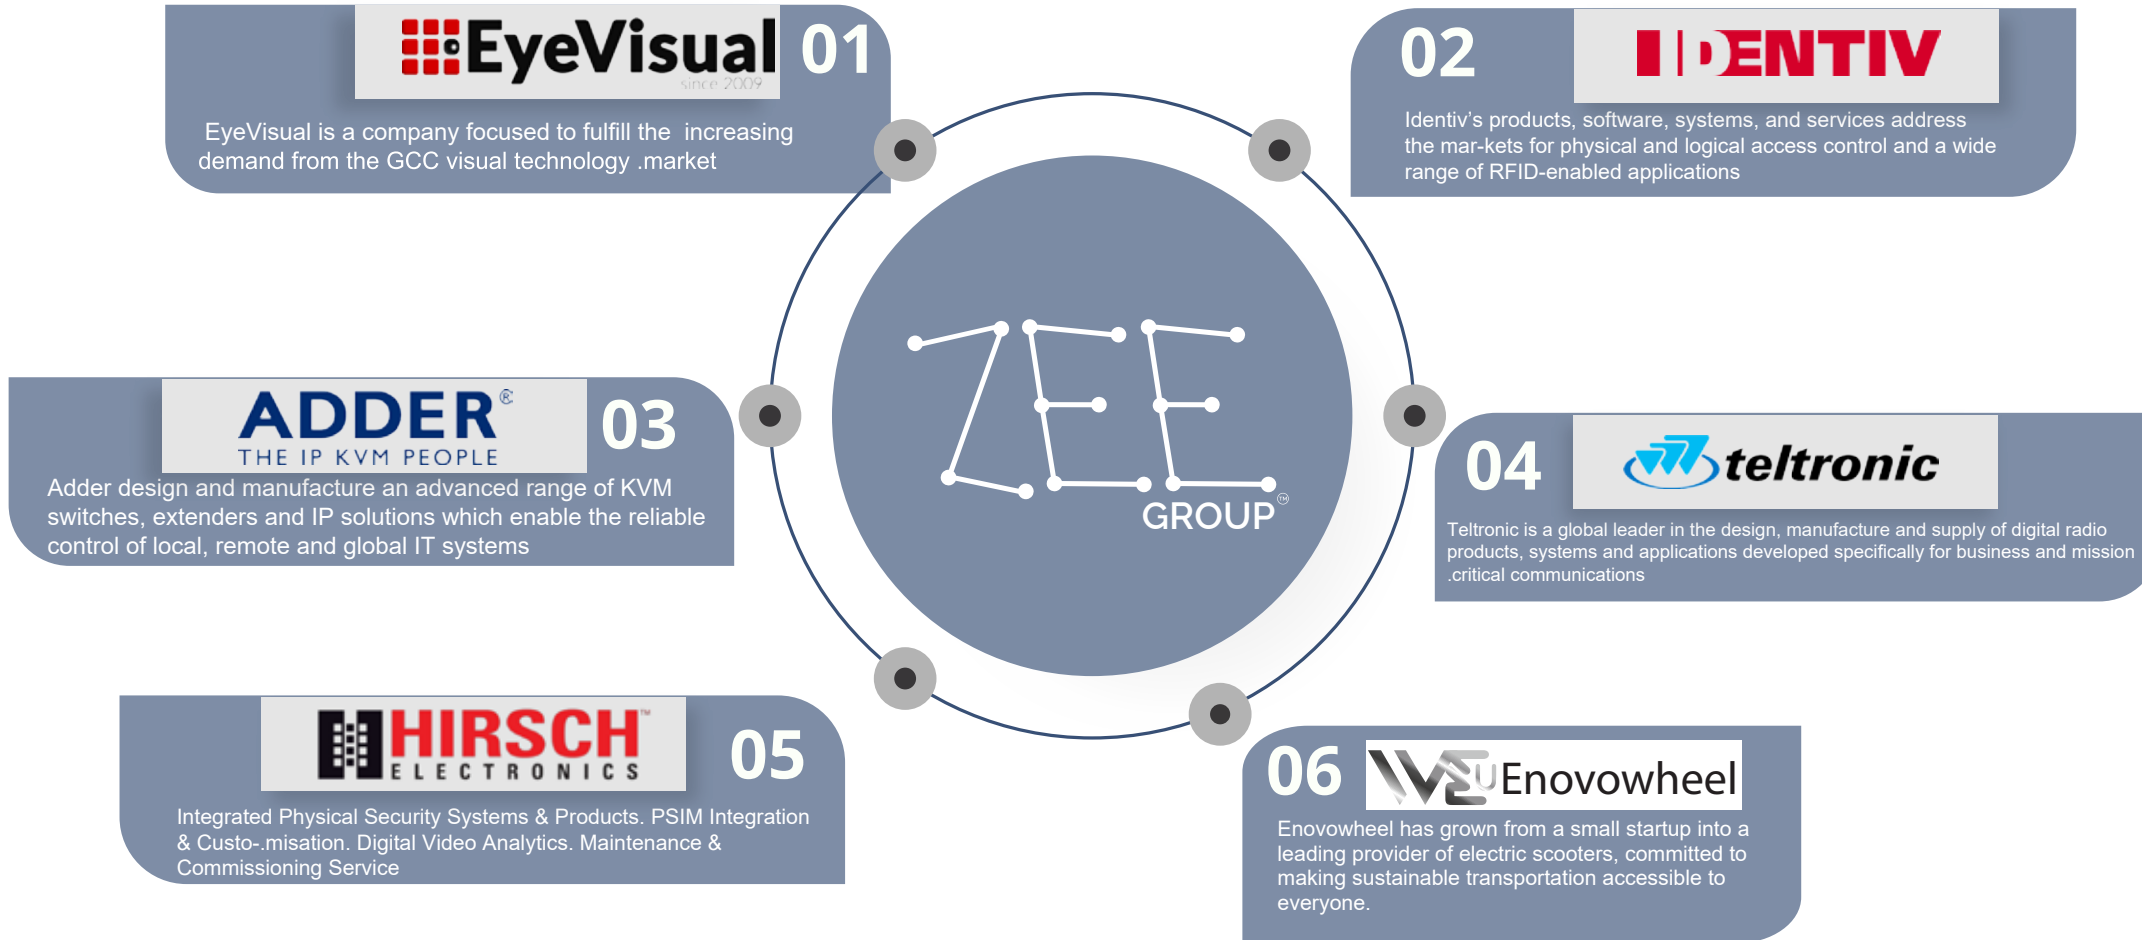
EyeVisual
since 2009
01

EyeVisual is a company focused to fulfill the increasing demand from the GCC visual technology .market

02
IDENTIV

Identiv's products, software, systems, and services address the mar-kets for physical and logical access control and a wide range of RFID-enabled applications

ADDER®
THE IP KVM PEOPLE
03

Adder design and manufacture an advanced range of KVM switches, extenders and IP solutions which enable the reliable control of local, remote and global IT systems

ZEE
GROUP™

04
teltronic

Teltronic is a global leader in the design, manufacture and supply of digital radio products, systems and applications developed specifically for business and mission .critical communications

HIRSCH™
ELECTRONICS
05

Integrated Physical Security Systems & Products. PSIM Integration & Custo-.misation. Digital Video Analytics. Maintenance & Commissioning Service

06
Enovowheel

Enovowheel has grown from a small startup into a leading provider of electric scooters, committed to making sustainable transportation accessible to everyone.